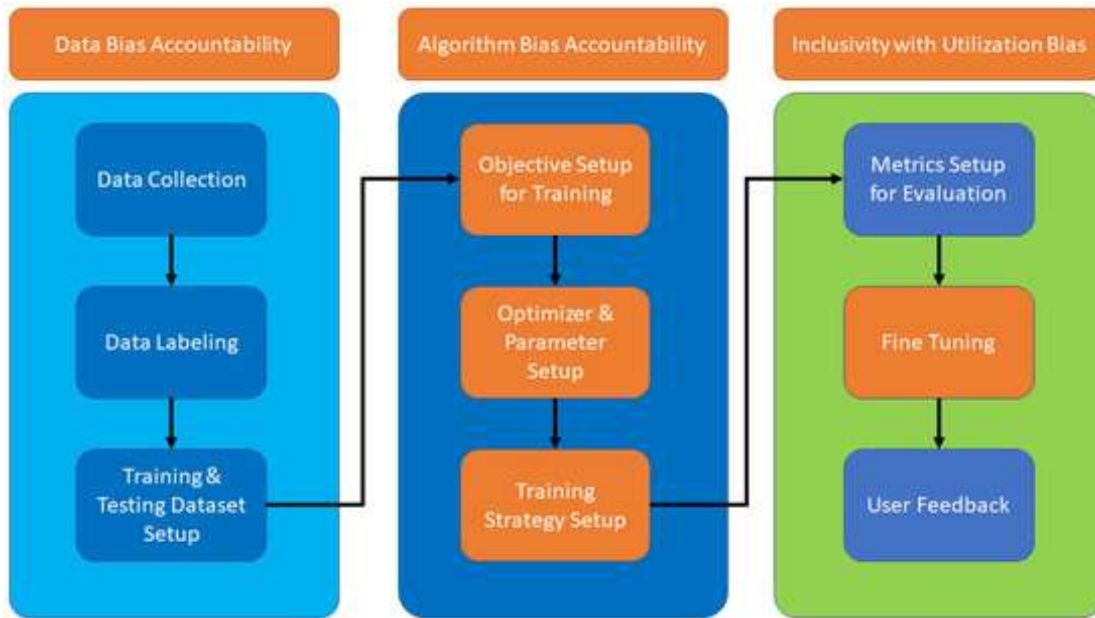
Data Bias Accountability

Data Collection

Data Labeling

Training & Testing Dataset Setup

Algorithm Bias Accountability

Objective Setup for Training

Optimizer & Parameter Setup

Training Strategy Setup

Inclusivity with Utilization Bias

Metrics Setup for Evaluation

Fine Tuning

User Feedback